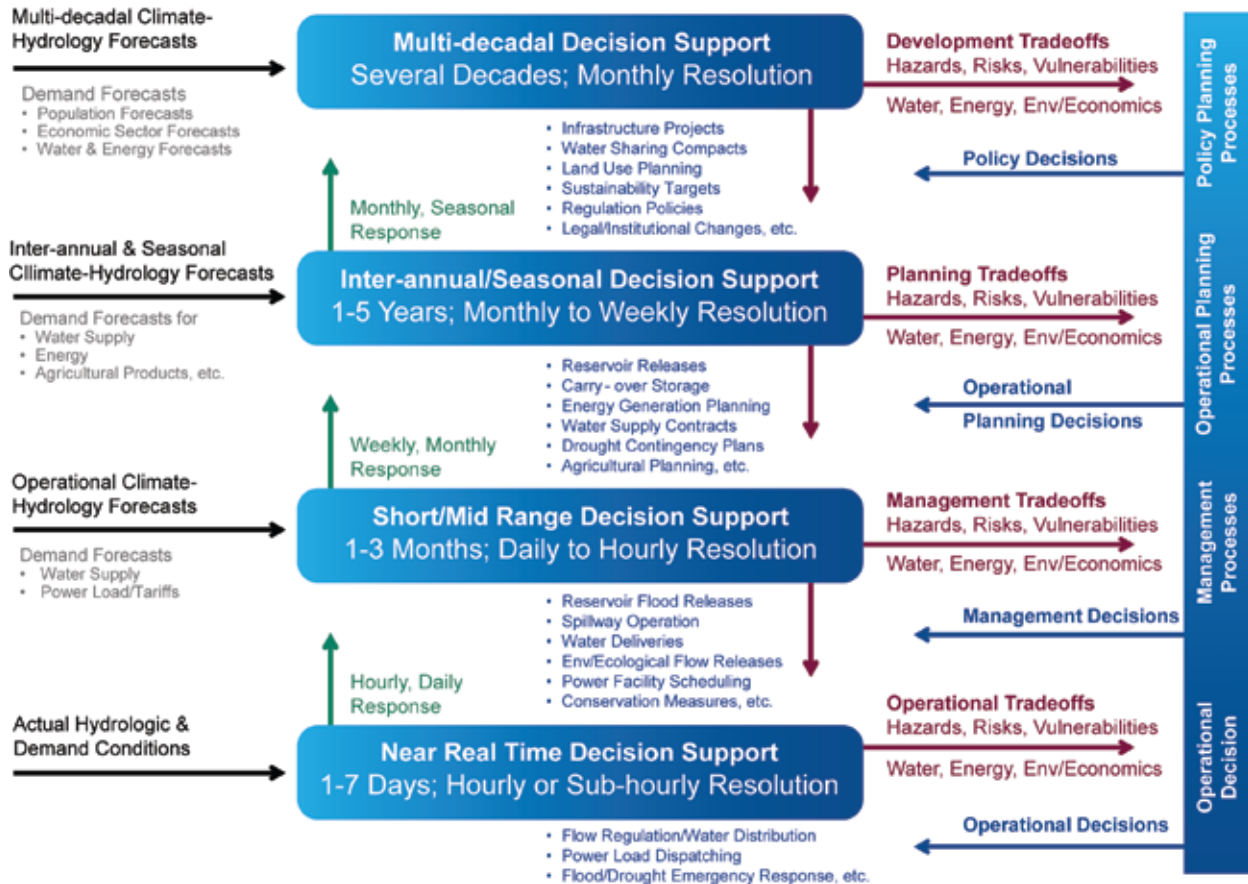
Multi-decadal Climate-Hydrology Forecasts

Demand Forecasts
• Population Forecasts
• Economic Sector Forecasts
• Water & Energy Forecasts

Multi-decadal Decision Support
Several Decades; Monthly Resolution

Development Tradeoffs
Hazards, Risks, Vulnerabilities
Water, Energy, Env/Economics

• Infrastructure Projects
• Water Sharing Compacts
• Land Use Planning
• Sustainability Targets
• Regulation Policies
• Legal/Institutional Changes, etc.

Policy Decisions

Policy Planning Processes

Monthly, Seasonal Response

Inter-annual & Seasonal Cllimate-Hydrology Forecasts

Demand Forecasts for
• Water Supply
• Energy
• Agricultural Products, etc.

Inter-annual/Seasonal Decision Support
1-5 Years; Monthly to Weekly Resolution

Planning Tradeoffs
Hazards, Risks, Vulnerabilities
Water, Energy, Env/Economics

• Reservoir Releases
• Carry- over Storage
• Energy Generation Planning
• Water Supply Contracts
• Drought Contingency Plans
• Agricultural Planning, etc.

Operational Planning Decisions

Operational Planning Processes

Weekly, Monthly Response

Operational Climate-Hydrology Forecasts

Demand Forecasts
• Water Supply
• Power Load/Tariffs

Short/Mid Range Decision Support
1-3 Months; Daily to Hourly Resolution

Management Tradeoffs
Hazards, Risks, Vulnerabilities
Water, Energy, Env/Economics

• Reservoir Flood Releases
• Spillway Operation
• Water Deliveries
• Env/Ecological Flow Releases
• Power Facility Scheduling
• Conservation Measures, etc.

Management Decisions

Management Processes

Hourly, Daily Response

Actual Hydrologic & Demand Conditions

Near Real Time Decision Support
1-7 Days; Hourly or Sub-hourly Resolution

Operational Tradeoffs
Hazards, Risks, Vulnerabilities
Water, Energy, Env/Economics

• Flow Regulation/Water Distribution
• Power Load Dispatching
• Flood/Drought Emergency Response, etc.

Operational Decisions

Operational Decision